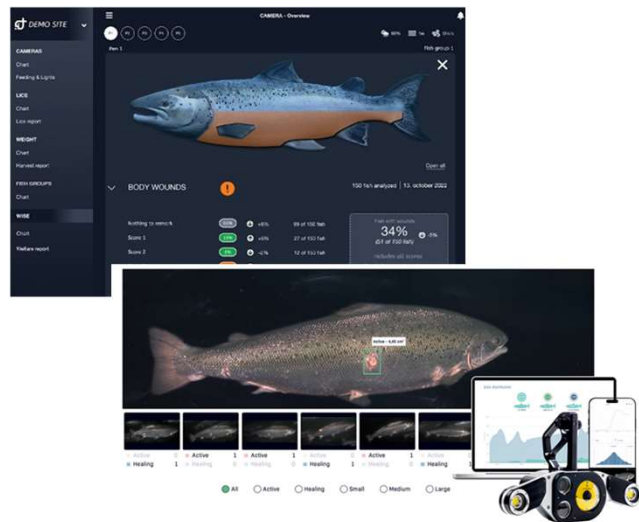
DEMO SITE

CAMERAS
Chart
Feeding & Lights

LICE
Chart
Lice report

WEIGHT
Chart
Harvest report

FISH GROUPS
Chart

WISE
Chart
Welfare report

CAMERA - Overview

P1 P2 P3 P4 P5

Pen 1

Fish group 1

Open all

BODY WOUNDS

150 fish analyzed | 13. october 2022

Nothing to remark
Score 1
Score 2

99 of 150 fish
27 of 150 fish
12 of 150 fish

Fish with wounds
34%
(51 of 150 fish)

Includes all scores

Active - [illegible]

Active 1
Healing 0

Active 1
Healing 1

Active 1
Healing 1

Active 0
Healing 1

Active 1
Healing 0

Active 1
Healing 0

All
Active
Healing
Small
Medium
Large